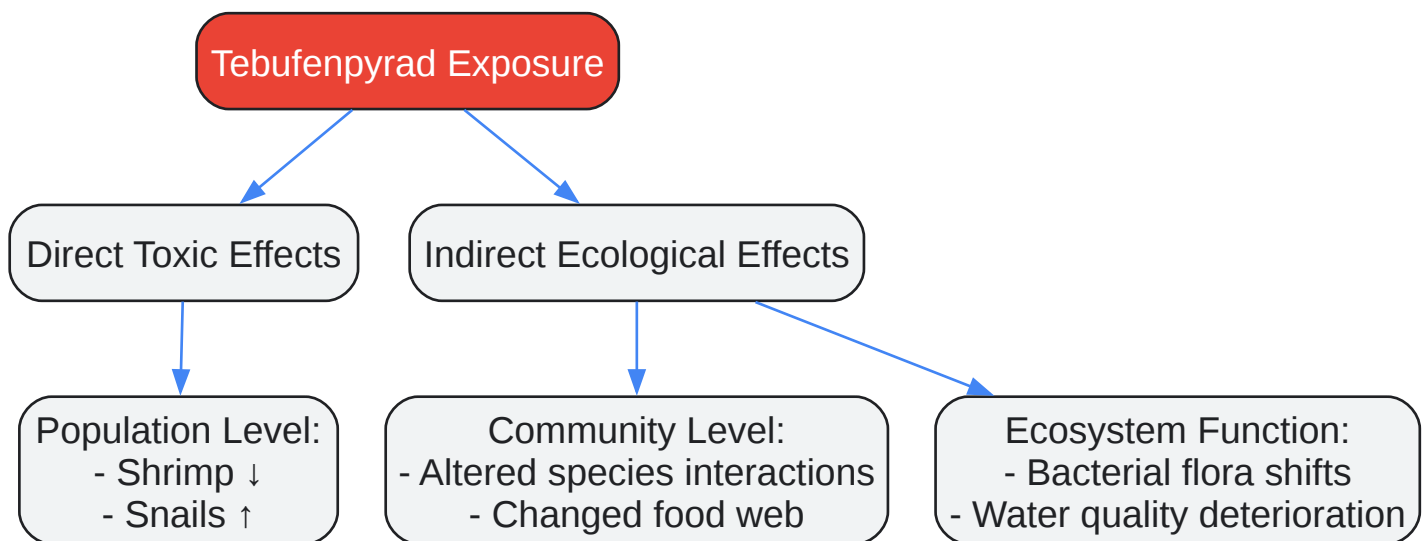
Tebufenpyrad Exposure

Direct Toxic Effects

Indirect Ecological Effects

Population Level:
- Shrimp ↓
- Snails ↑

Community Level:
- Altered species interactions
- Changed food web

Ecosystem Function:
- Bacterial flora shifts
- Water quality deterioration